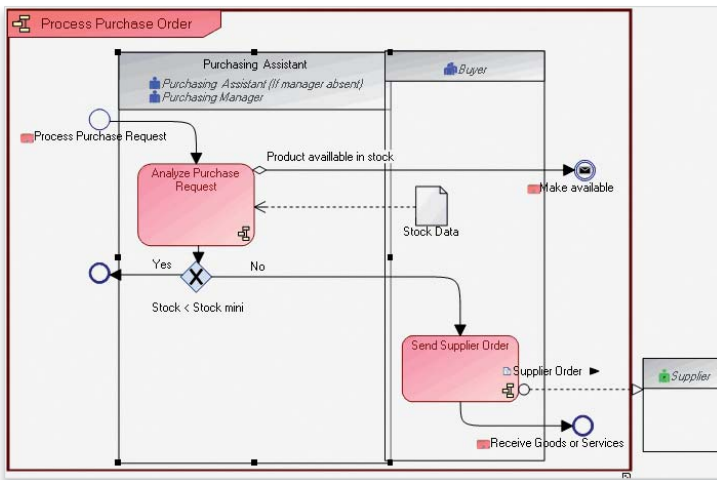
Process Purchase Order

Purchasing Assistant
Purchasing Assistant (If manager absent)
Purchasing Manager

Buyer

Process Purchase Request

Analyze Purchase Request

Product availlable in stock

Make available

Stock Data

Yes

No

Stock < Stock mini

Send Supplier Order

Supplier Order

Supplier

Receive Goods or Services